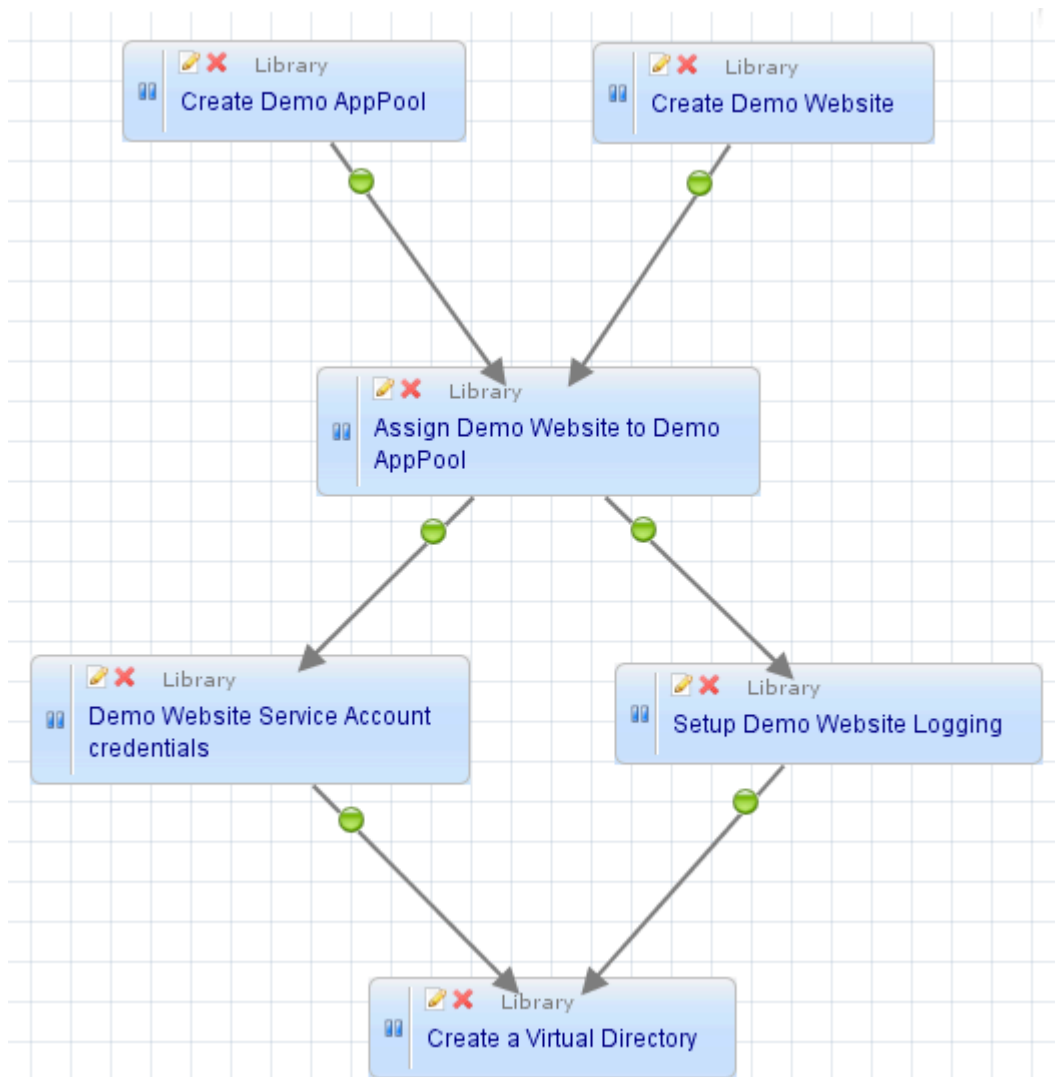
Library
Create Demo AppPool

Library
Create Demo Website

Library
Assign Demo Website to Demo AppPool

Library
Demo Website Service Account credentials

Library
Setup Demo Website Logging

Library
Create a Virtual Directory